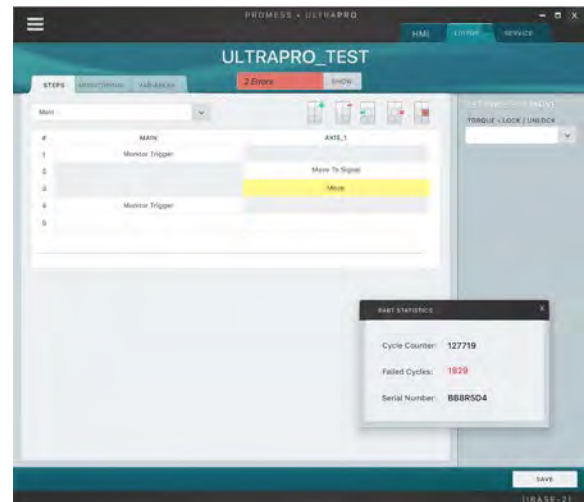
PROMESS • ULTRAPRO

HMI EDITOR SERVICE

ULTRAPRO_TEST

STEPS MONITORING VARIABLES

2 Errors SHOW

Main

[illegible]

TORQUE - LOCK / UNLOCK

| # | MAIN | AXIS_1 |
|---|---|---|
| 1 | Monitor Trigger | |
| 2 | | Move To Signal |
| 3 | | Move |
| 4 | Monitor Trigger | |
| 5 | | |

PART STATISTICS

Cycle Counter: 127719

Failed Cycles: 1829

Serial Number: B88R5D4

SAVE

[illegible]